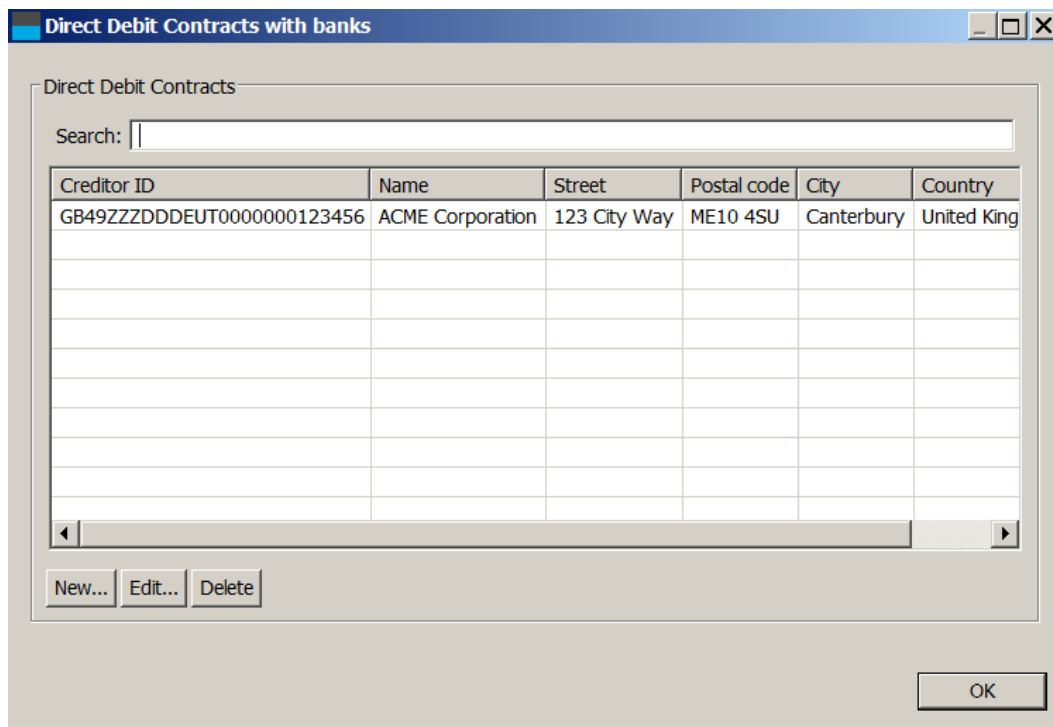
Direct Debit Contracts with banks

Direct Debit Contracts

Search:

| Creditor ID | Name | Street | Postal code | City | Country |
|---|---|---|---|---|---|
| GB49ZZZDDDEUT0000000123456 | ACME Corporation | 123 City Way | ME10 4SU | Canterbury | United King |

New... Edit... Delete

OK